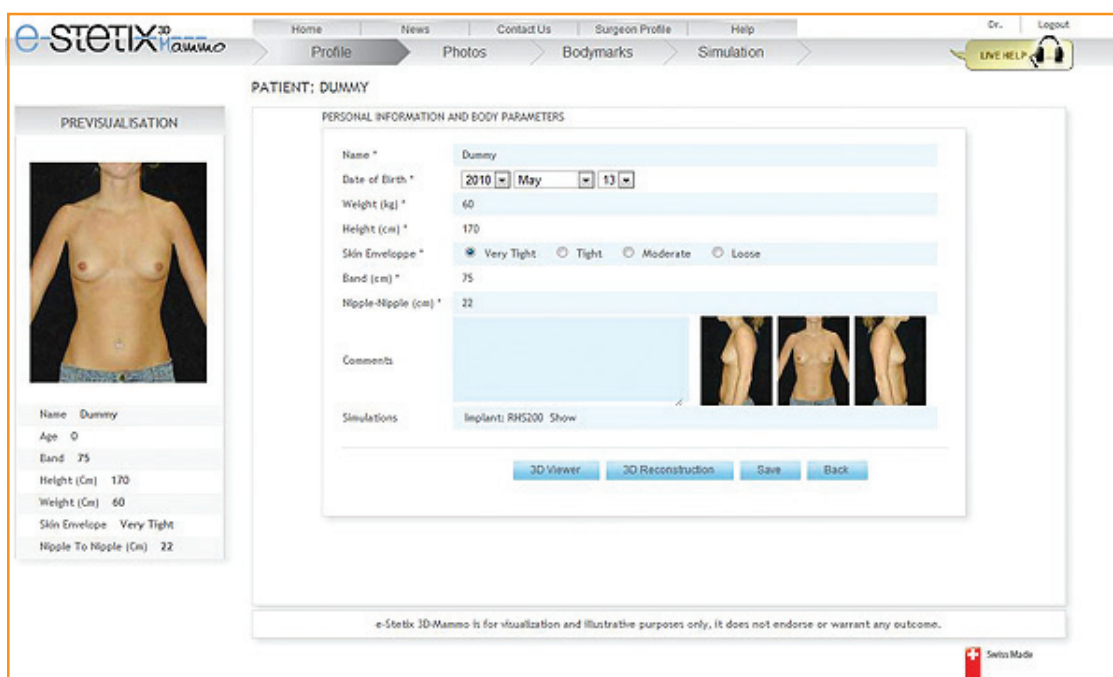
e-Stetix 3D Mammo

Home | News | Contact Us | Surgeon Profile | Help

Dr. | Logout

Profile | Photos | Bodymarks | Simulation

LIVE HELP

PATIENT: DUMMY

PREVISUALISATION

| | |
|---|---|
| Name | Dummy |
| Age | 0 |
| Band | 75 |
| Height (Cm) | 170 |
| Weight (Cm) | 60 |
| Skin Envelope | Very Tight |
| Nipple To Nipple (Cm) | 22 |

PERSONAL INFORMATION AND BODY PARAMETERS

| | |
|---|---|
| Name * | Dummy |
| Date of Birth * | 2010 May 13 |
| Weight (kg) * | 60 |
| Height (cm) * | 170 |
| Skin Enveloppe * | Very Tight, Tight, Moderate, Loose |
| Band (cm) * | 75 |
| Nipple-Nipple (cm) * | 22 |
| Comments | |
| Simulations | Implant: RHS200 Show |

3D Viewer | 3D Reconstruction | Save | Back

e-Stetix 3D-Mammo is for visualization and illustrative purposes only, it does not endorse or warrant any outcome.

Swiss Made